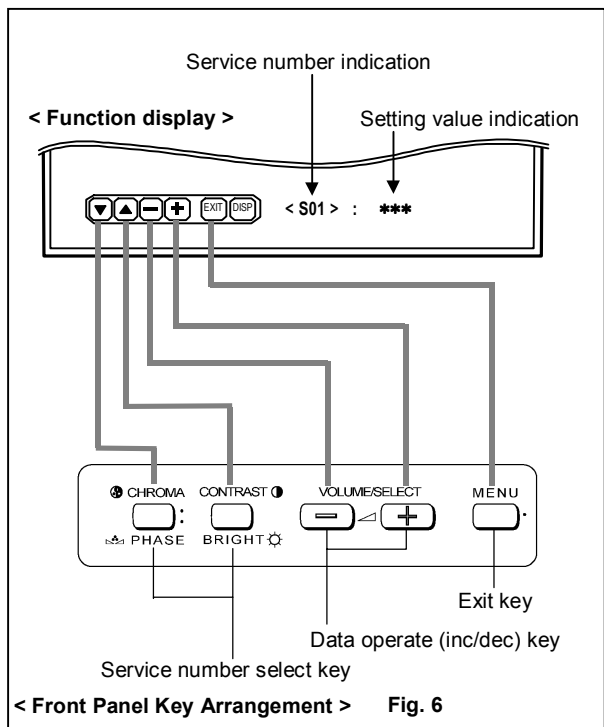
Service number indication

< Function display >

Setting value indication

▼ ▲ − + EXIT DISP

< S01 > : ***

CHROMA

PHASE

CONTRAST

BRIGHT

VOLUME/SELECT

− +

MENU

Exit key

Data operate (inc/dec) key

Service number select key

< Front Panel Key Arrangement >

Fig. 6